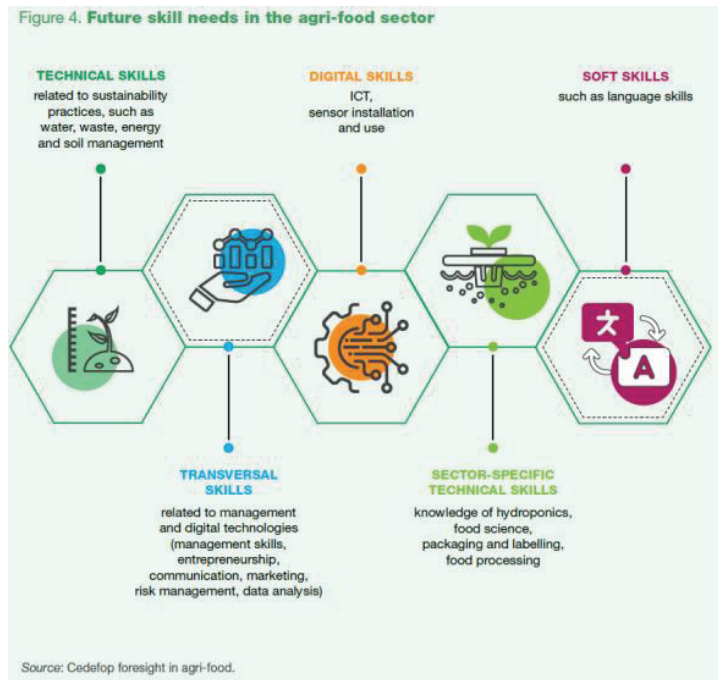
Figure 4. **Future skill needs in the agri-food sector**

TECHNICAL SKILLS
related to sustainability practices, such as water, waste, energy and soil management

DIGITAL SKILLS
ICT, sensor installation and use

SOFT SKILLS
such as language skills

文

A

TRANSVERSAL SKILLS
related to management and digital technologies (management skills, entrepreneurship, communication, marketing, risk management, data analysis)

SECTOR-SPECIFIC TECHNICAL SKILLS
knowledge of hydroponics, food science, packaging and labelling, food processing

*Source*: Cedefop foresight in agri-food.